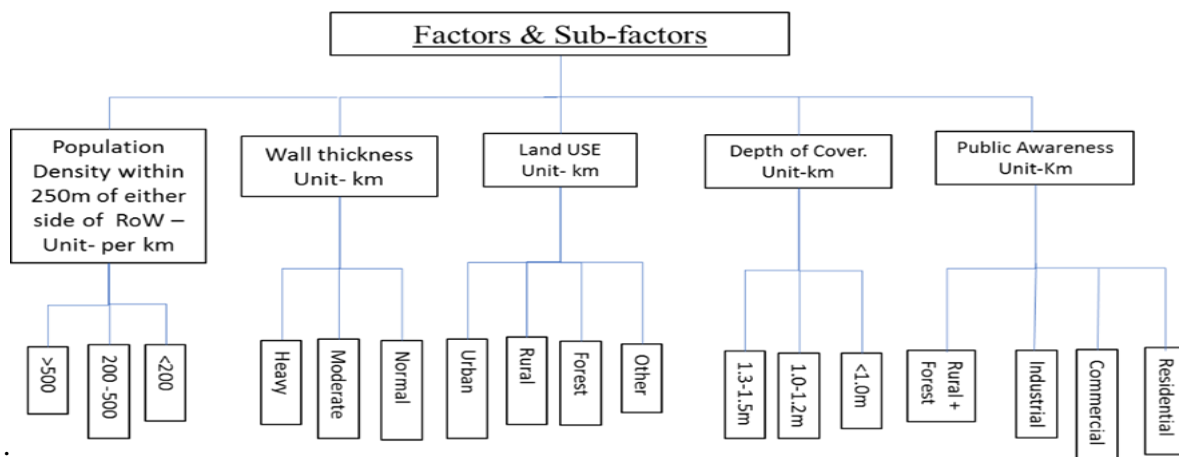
Factors & Sub-factors

Population Density within 250m of either side of RoW – Unit- per km

>500

200 -500

<200

Wall thickness Unit- km

Heavy

Moderate

Normal

Land USE Unit- km

Urban

Rural

Forest

Other

Depth of Cover. Unit-km

1.3-1.5m

1.0-1.2m

<1.0m

Public Awareness Unit-Km

Rural + Forest

Industrial

Commercial

Residential

.